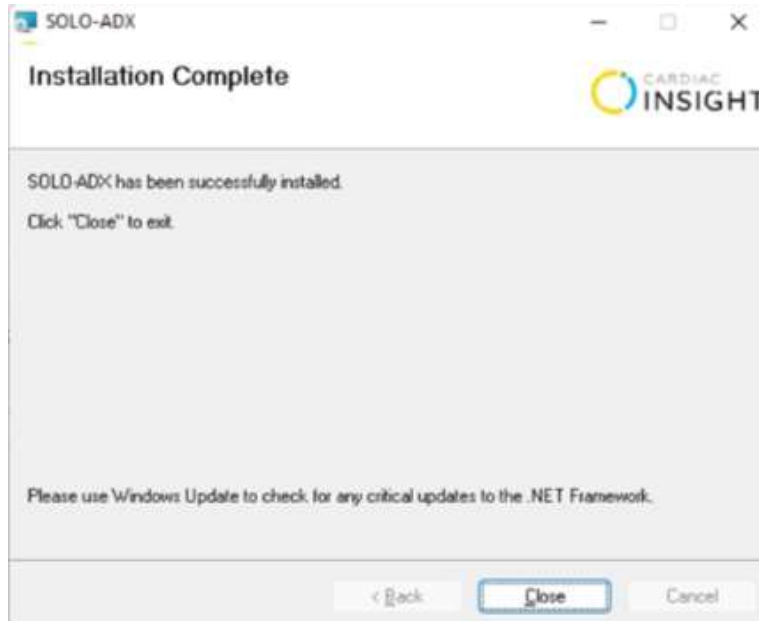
SOLO-ADX

Installation Complete

CARDIAC INSIGHT

SOLO-ADX has been successfully installed.

Click "Close" to exit.

Please use Windows Update to check for any critical updates to the .NET Framework.

< Back

Close

Cancel